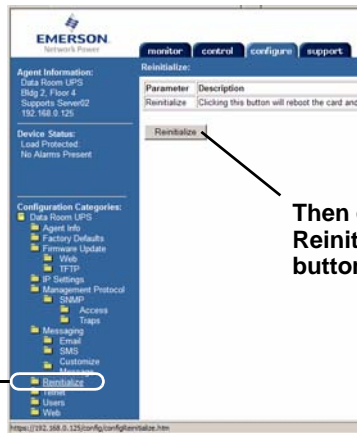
EMERSON
Network Power

monitor control configure support

Agent Information:
Data Room UPS
Bldg 2, Floor 4
Supports Server02
192.168.0.125

Device Status:
Load Protected
No Alarms Present

Configuration Categories:
Data Room UPS
Agent Info
Factory Defaults
Firmware Update
Web
TFTP
IP Settings
Management Protocol
SNMP
Access
Traps
Messaging
Email
SMS
Customize
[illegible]
Reinitialize
Telnet
Users
Web

Reinitialize:

| Parameter | Description |
|---|---|
| Reinitialize | Clicking this button will reboot the card and |

Reinitialize

Then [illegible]
Reinit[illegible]
button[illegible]

https://192.168.0.125/config/configReinitialize.htm